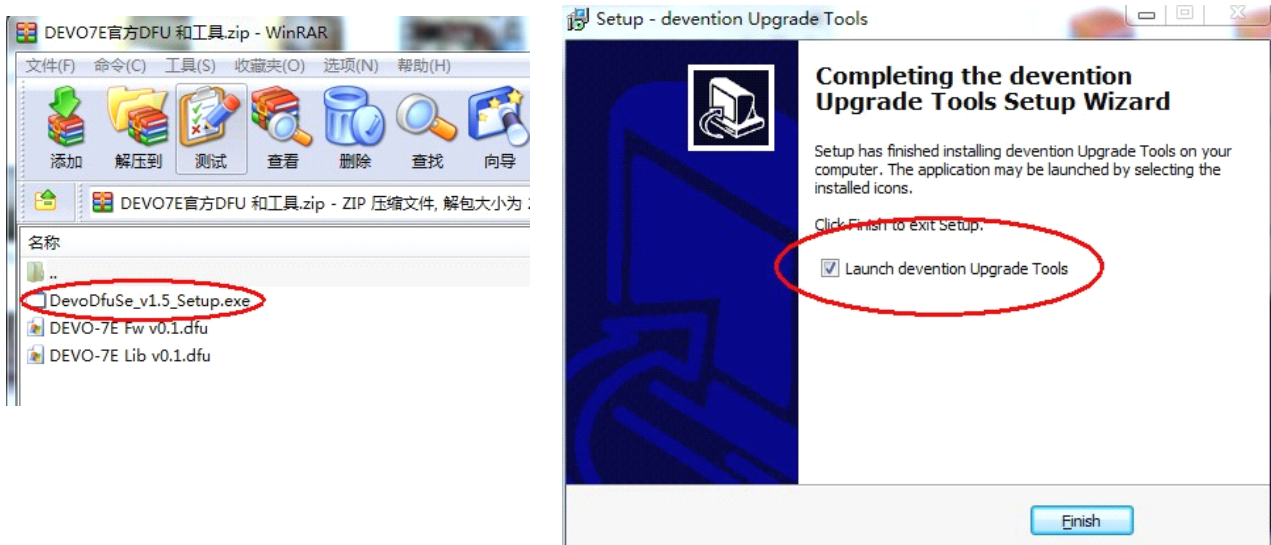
DEVO7E官方DFU 和工具.zip - WinRAR

文件(F) 命令(C) 工具(S) 收藏夹(O) 选项(N) 帮助(H)

添加 解压到 测试 查看 删除 查找 向导

DEVO7E官方DFU 和工具.zip - ZIP 压缩文件, 解包大小为 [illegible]

名称

..

DevoDfuSe_v1.5_Setup.exe

DEVO-7E Fw v0.1.dfu

DEVO-7E Lib v0.1.dfu

Setup - devention Upgrade Tools

Completing the devention Upgrade Tools Setup Wizard

Setup has finished installing devention Upgrade Tools on your computer. The application may be launched by selecting the installed icons.

Click Finish to exit Setup.

Launch devention Upgrade Tools

Finish